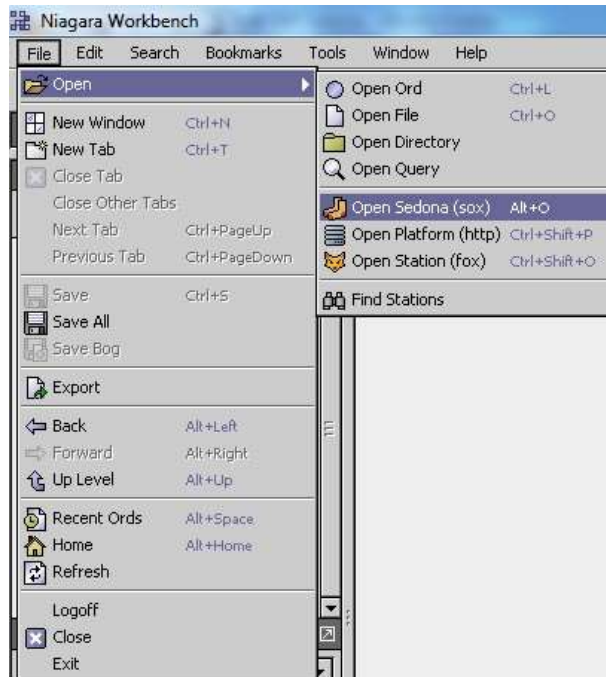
Niagara Workbench

File Edit Search Bookmarks Tools Window Help

Open
New Window Ctrl+N
New Tab Ctrl+T
Close Tab
Close Other Tabs
Next Tab Ctrl+PageUp
Previous Tab Ctrl+PageDown
Save Ctrl+S
Save All
Save Bog
Export
Back Alt+Left
Forward Alt+Right
Up Level Alt+Up
Recent Ords Alt+Space
Home Alt+Home
Refresh
Logoff
Close
Exit

Open Ord Ctrl+L
Open File Ctrl+O
Open Directory
Open Query
Open Sedona (sox) Alt+O
Open Platform (http) Ctrl+Shift+P
Open Station (fox) Ctrl+Shift+O
Find Stations